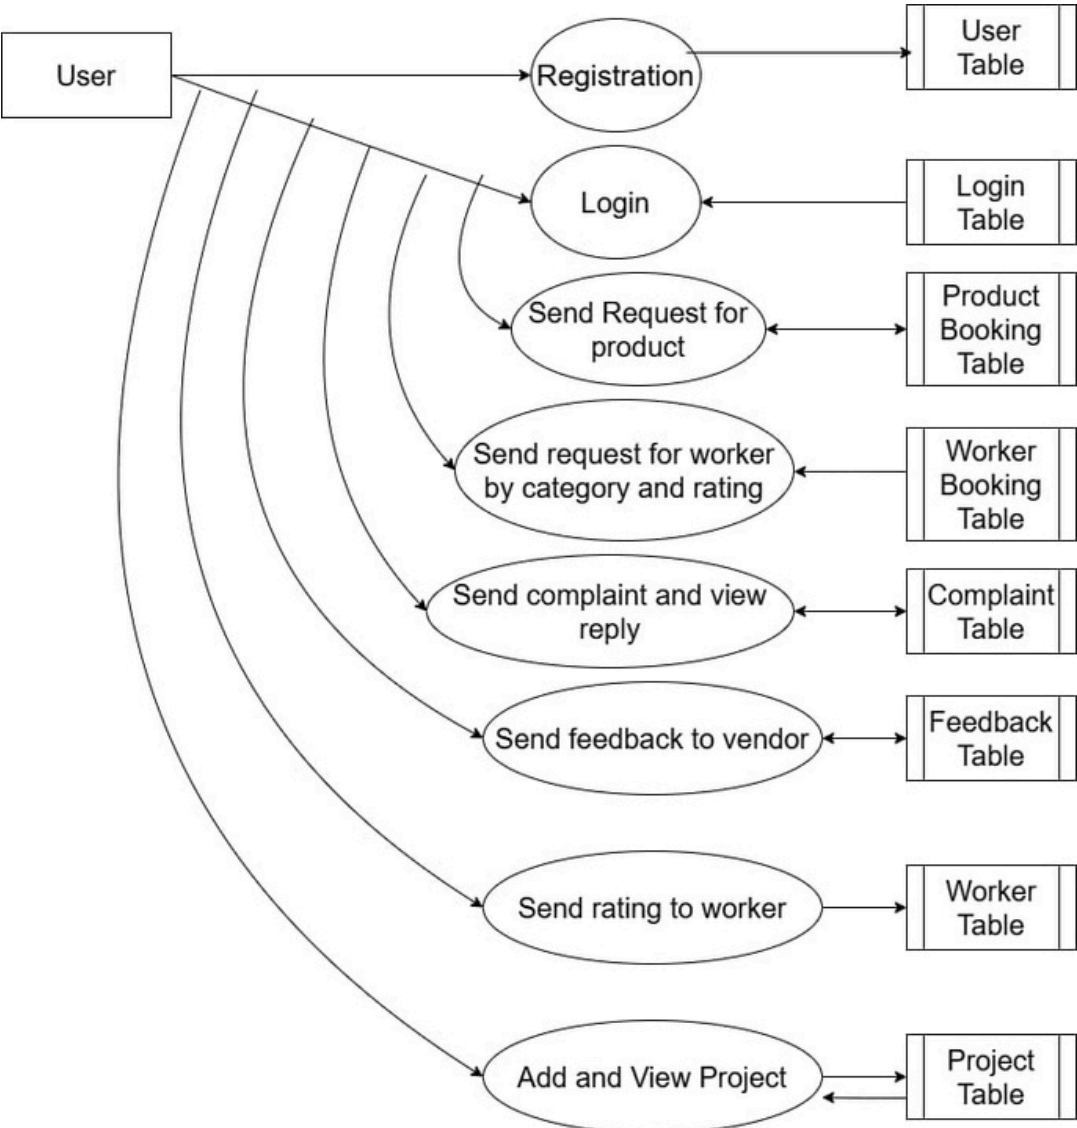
User

Registration

User Table

Login

Login Table

Send Request for product

Product Booking Table

Send request for worker by category and rating

Worker Booking Table

Send complaint and view reply

Complaint Table

Send feedback to vendor

Feedback Table

Send rating to worker

Worker Table

Add and View Project

Project Table